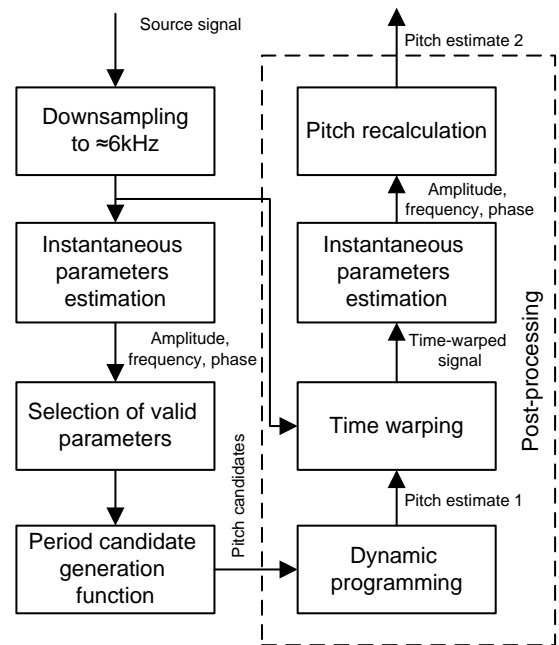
Source signal

Downsampling to ≈6kHz

Instantaneous parameters estimation

Amplitude, frequency, phase

Selection of valid parameters

Period candidate generation function

Pitch candidates

Pitch estimate 2

Pitch recalculation

Amplitude, frequency, phase

Instantaneous parameters estimation

Time-warped signal

Time warping

Pitch estimate 1

Dynamic programming

Post-processing